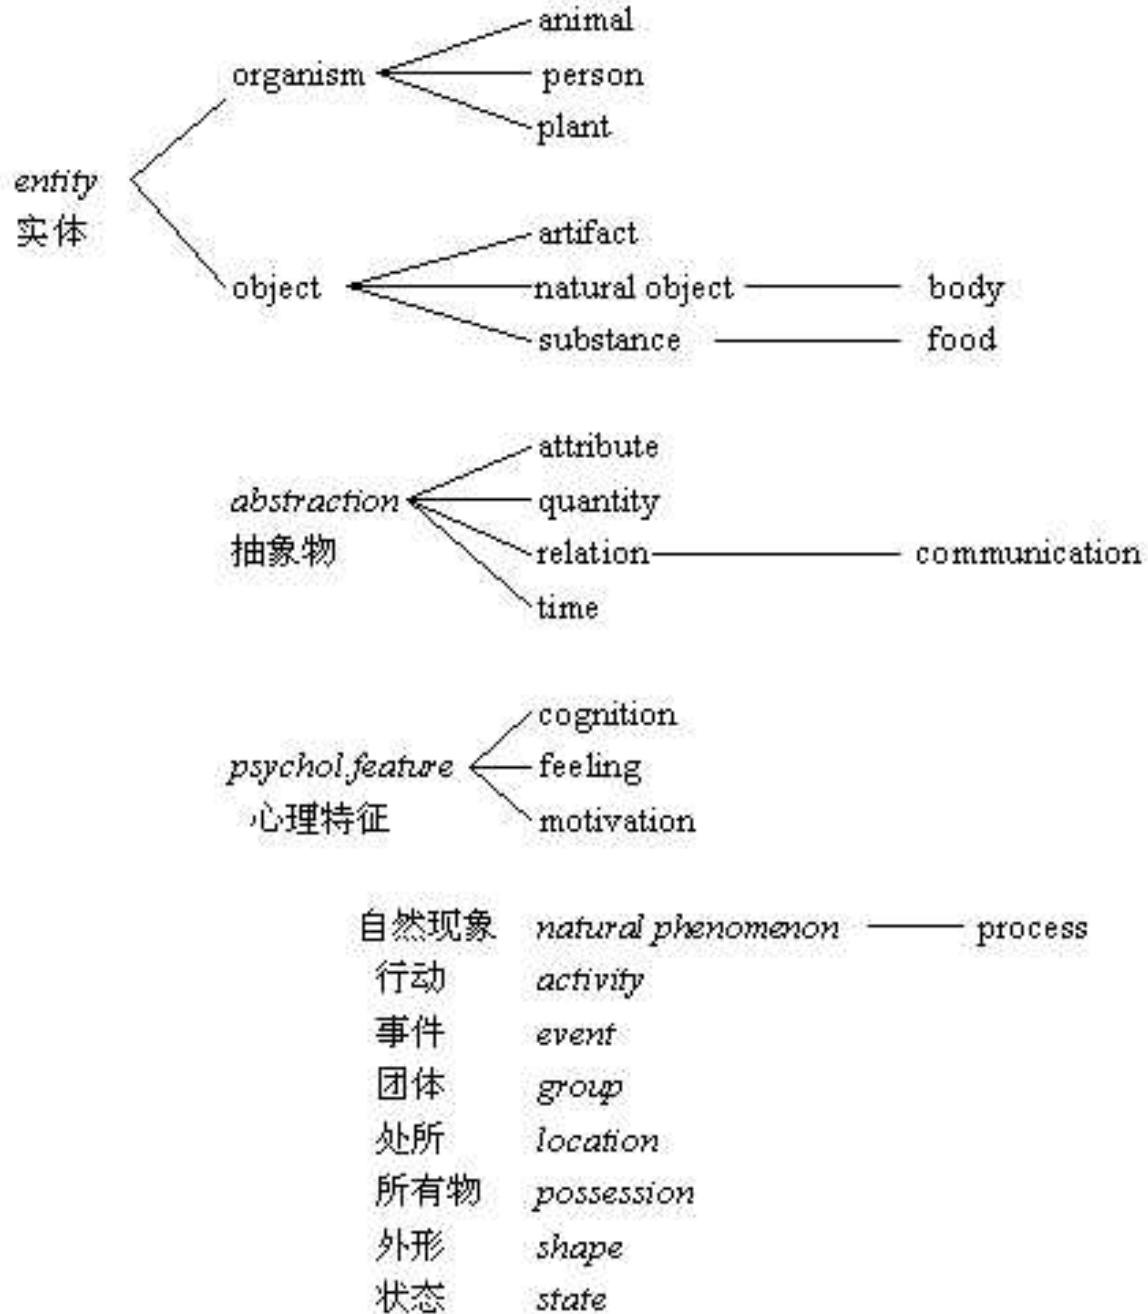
entity
实体

organism
animal
person
plant

object
artifact
natural object
body
substance
food

abstraction
抽象物
attribute
quantity
relation
communication
time

psychol.feature
心理特征
cognition
feeling
motivation

自然现象 natural phenomenon process
行动 activity
事件 event
团体 group
处所 location
所有物 possession
外形 shape
状态 state